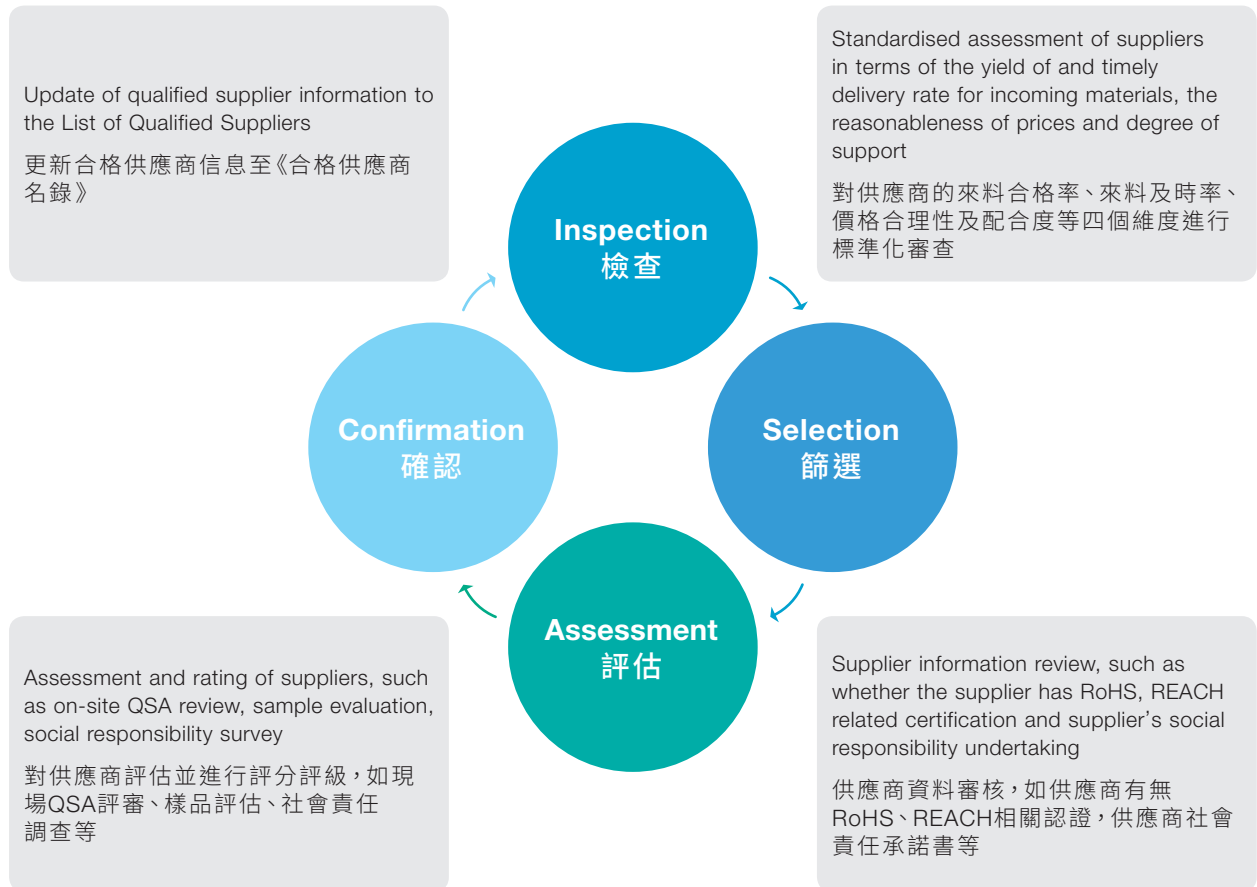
Update of qualified supplier information to the List of Qualified Suppliers

更新合格供應商信息至《合格供應商名錄》

Standardised assessment of suppliers in terms of the yield of and timely delivery rate for incoming materials, the reasonableness of prices and degree of support

對供應商的來料合格率、來料及時率、價格合理性及配合度等四個維度進行標準化審查

Inspection
檢查

Confirmation
確認

Selection
篩選

Assessment
評估

Assessment and rating of suppliers, such as on-site QSA review, sample evaluation, social responsibility survey

對供應商評估並進行評分評級，如現場QSA評審、樣品評估、社會責任調查等

Supplier information review, such as whether the supplier has RoHS, REACH related certification and supplier's social responsibility undertaking

供應商資料審核，如供應商有無RoHS、REACH相關認證，供應商社會責任承諾書等